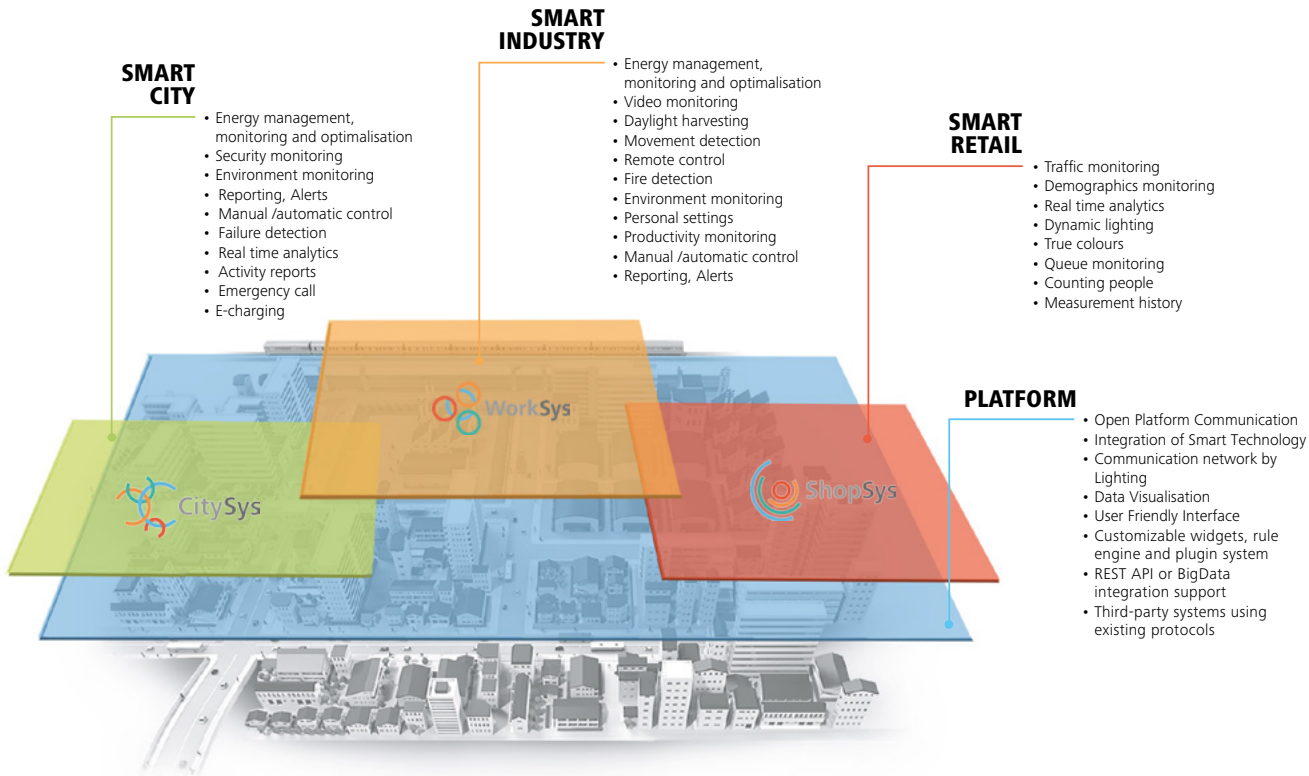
SMART INDUSTRY

• Energy management, monitoring and optimalisation
• Video monitoring
• Daylight harvesting
• Movement detection
• Remote control
• Fire detection
• Environment monitoring
• Personal settings
• Productivity monitoring
• Manual /automatic control
• Reporting, Alerts

SMART CITY

• Energy management, monitoring and optimalisation
• Security monitoring
• Environment monitoring
• Reporting, Alerts
• Manual /automatic control
• Failure detection
• Real time analytics
• Activity reports
• Emergency call
• E-charging

SMART RETAIL

• Traffic monitoring
• Demographics monitoring
• Real time analytics
• Dynamic lighting
• True colours
• Queue monitoring
• Counting people
• Measurement history

PLATFORM

• Open Platform Communication
• Integration of Smart Technology
• Communication network by Lighting
• Data Visualisation
• User Friendly Interface
• Customizable widgets, rule engine and plugin system
• REST API or BigData integration support
• Third-party systems using existing protocols

WorkSys

CitySys

ShopSys